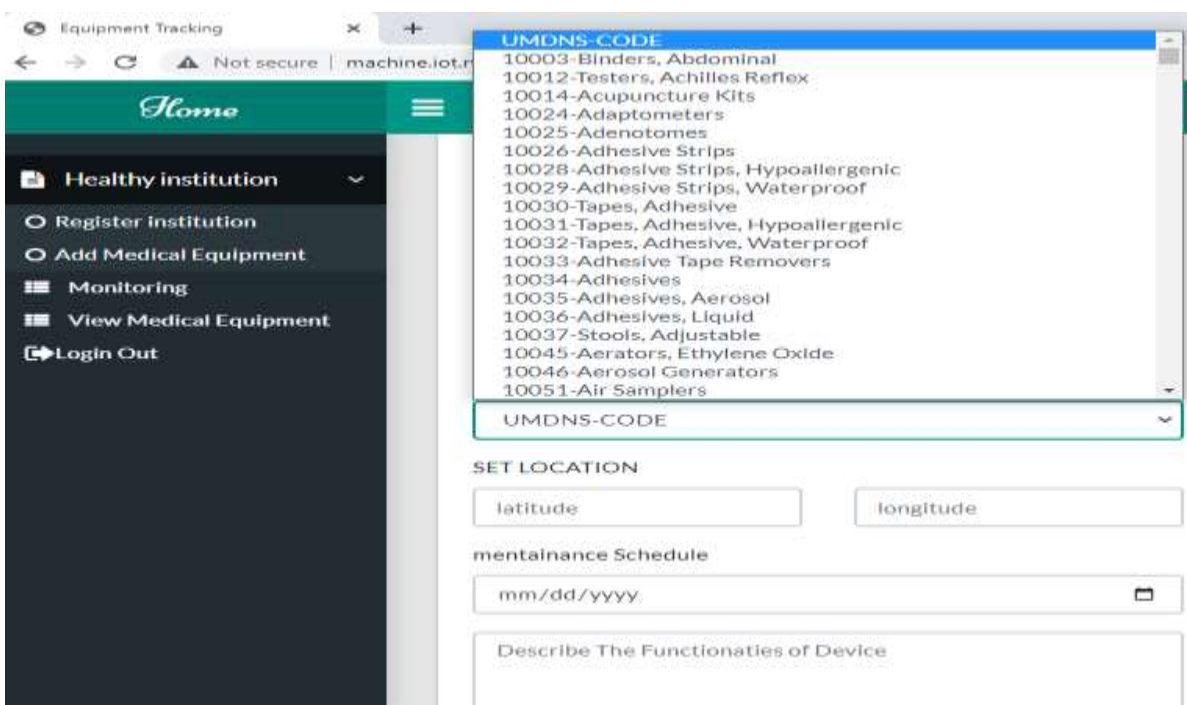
Equipment Tracking ×  +

Not secure | machine.iot.r

Home

Healthy institution

Register institution

Add Medical Equipment

Monitoring

View Medical Equipment

Login Out

UMDNS-CODE
10003-Binders, Abdominal
10012-Testers, Achilles Reflex
10014-Acupuncture Kits
10024-Adaptometers
10025-Adenotomes
10026-Adhesive Strips
10028-Adhesive Strips, Hypoallergenic
10029-Adhesive Strips, Waterproof
10030-Tapes, Adhesive
10031-Tapes, Adhesive, Hypoallergenic
10032-Tapes, Adhesive, Waterproof
10033-Adhesive Tape Removers
10034-Adhesives
10035-Adhesives, Aerosol
10036-Adhesives, Liquid
10037-Stools, Adjustable
10045-Aerators, Ethylene Oxide
10046-Aerosol Generators
10051-Air Samplers

UMDNS-CODE

SET LOCATION

latitude

longitude

mentainance Schedule

mm/dd/yyyy

Describe The Functionaties of Device